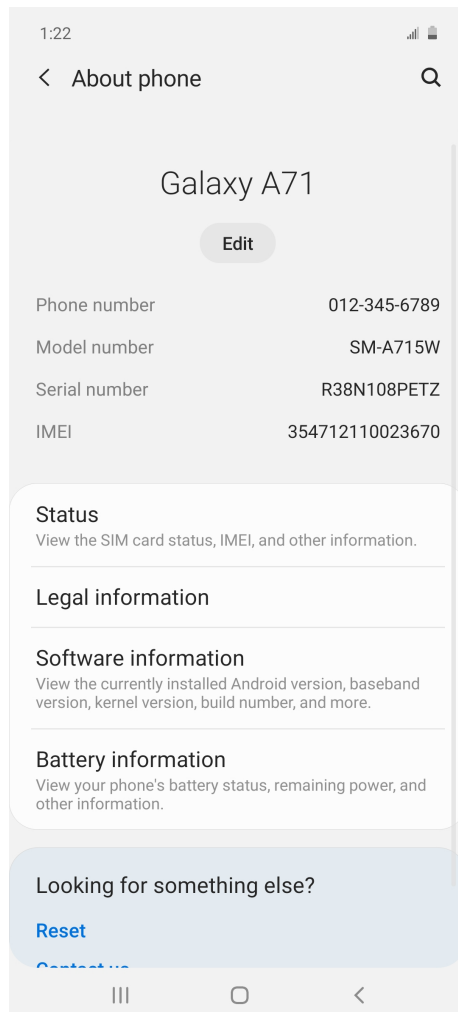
1:22

About phone

Galaxy A71

Edit

Phone number 012-345-6789

Model number SM-A715W

Serial number R38N108PETZ

IMEI 354712110023670

Status
View the SIM card status, IMEI, and other information.

Legal information

Software information
View the currently installed Android version, baseband version, kernel version, build number, and more.

Battery information
View your phone's battery status, remaining power, and other information.

Looking for something else?

Reset

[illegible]